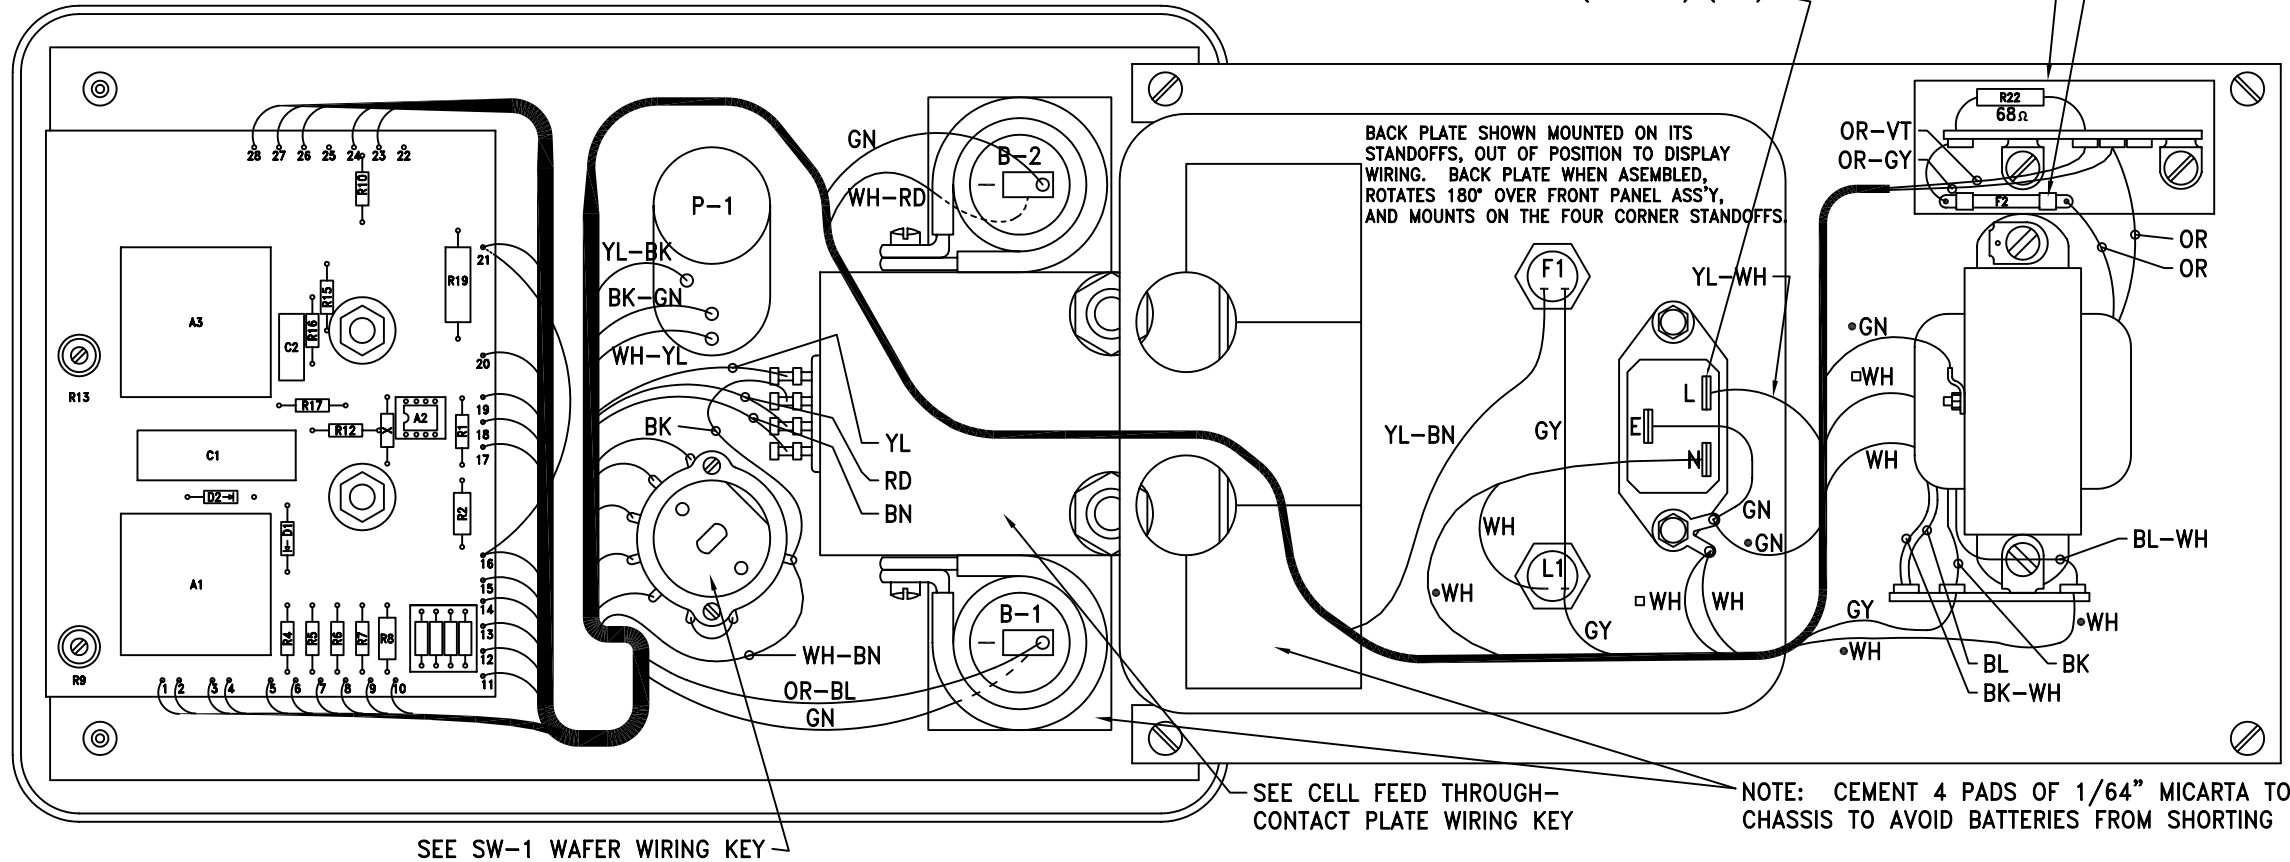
28 27 26 25 24 23 22

R10

21

R19

R15

A3

R16

C2

R13

20

R17

A2

19

R12

R1

18

17

C1

D2

R2

D1

16

A1

15

14

13

R4 R5 R6 R7 R8

12

R9

11

1 2 3 4 5 6 7 8 9 10

P-1

YL-BK

BK-GN

WH-YL

GN

B-2

WH-RD

YL

RD

BN

BK

WH-BN

OR-BL

GN

B-1

SEE SW-1 WAFER WIRING KEY

SEE CELL FEED THROUGH-CONTACT PLATE WIRING KEY

BACK PLATE SHOWN MOUNTED ON ITS STANDOFFS, OUT OF POSITION TO DISPLAY WIRING. BACK PLATE WHEN ASEMBLED, ROTATES 180° OVER FRONT PANEL ASS'Y, AND MOUNTS ON THE FOUR CORNER STANDOFFS.

F1

YL-BN

GY

YL-WH

L

E

N

WH

GN

GN

L1

WH

WH

WH

GY

R22
68Ω

OR-VT

OR-GY

F2

OR

OR

GN

WH

WH

BL-WH

GY

WH

WH

BL

BK

BK-WH

NOTE: CEMENT 4 PADS OF 1/64" MICARTA TO CHASSIS TO AVOID BATTERIES FROM SHORTING